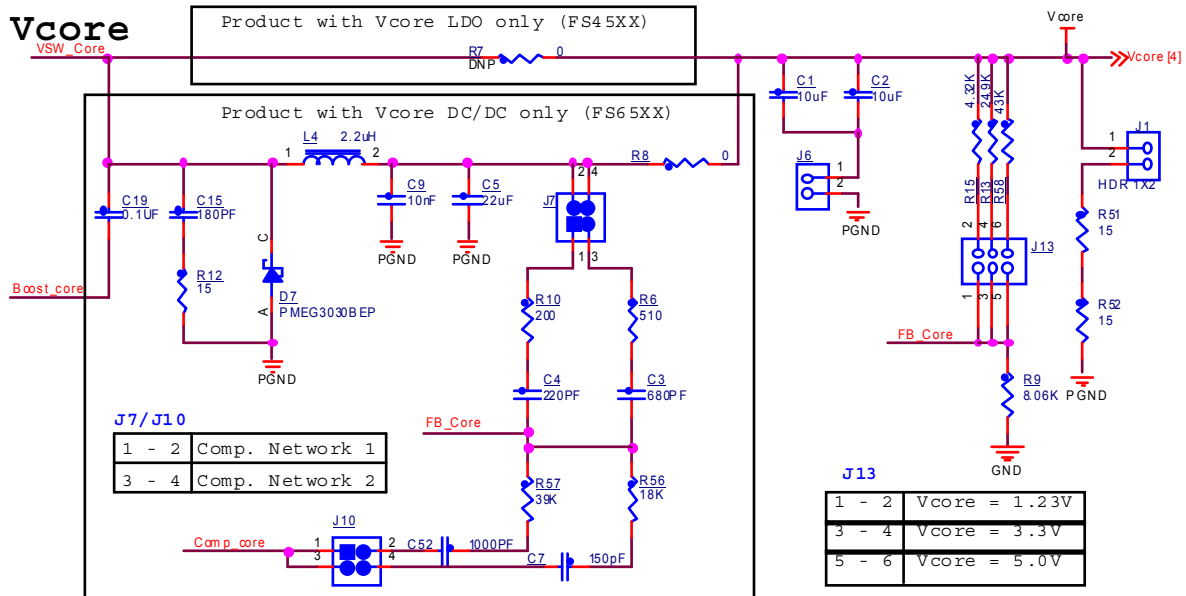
Vcore

Product with Vcore LDO only (FS45XX)

VSW_Core
R7
DNP
0

Vcore
Vcore [4]

Product with Vcore DC/DC only (FS65XX)

L4 2.2uH
1 2
R8
0

C1
10uF
C2
10uF

4.32K
24.9K
43K

J1
1
2
HDR 1X2

C19
0.1UF
C15
180PF
C
C9
10nF
C5
22uF
2 4
J7
J6
1
2
PGND

R15
R13
R58
2
4
6
J13
1
3
5

R51
15
R52
15
PGND

Boost_core
R12
15
A
D7
PMEG3030BEP
PGND
PGND
PGND
1 3
R10
200
R6
510

FB_Core
R9
8.06K
GND

C4
220PF
C3
680PF

J7/J10

| 1 - 2 | Comp. Network 1 |
|---|---|
| 3 - 4 | Comp. Network 2 |

FB_Core
R57
39K
R56
18K

J13

| 1 - 2 | Vcore = 1.23V |
|---|---|
| 3 - 4 | Vcore = 3.3V |
| 5 - 6 | Vcore = 5.0V |

J10
Comp_core
1
3
2
4
C52
1000PF
C7
150pF